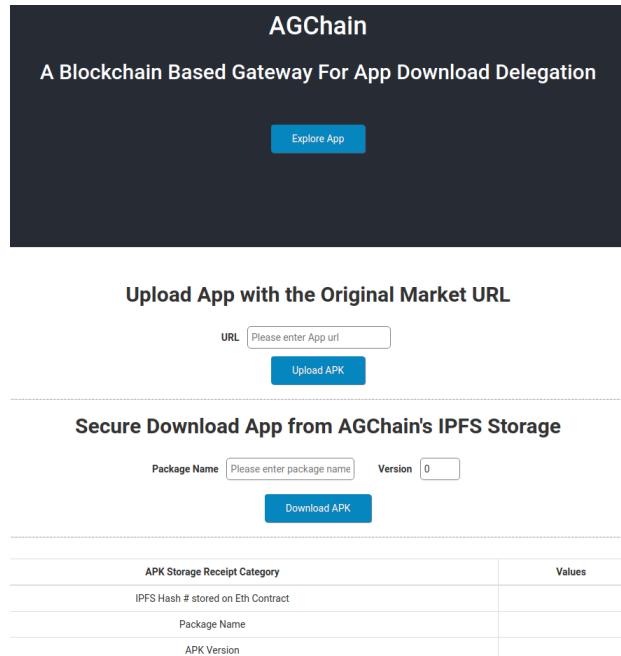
AGChain

A Blockchain Based Gateway For App Download Delegation

Explore App

Upload App with the Original Market URL

URL Please enter App url

Upload APK

Secure Download App from AGChain's IPFS Storage

Package Name Please enter package name Version 0

Download APK

| APK Storage Receipt Category | Values |
|---|---|
| IPFS Hash # stored on Eth Contract | |
| Package Name | |
| APK Version | |